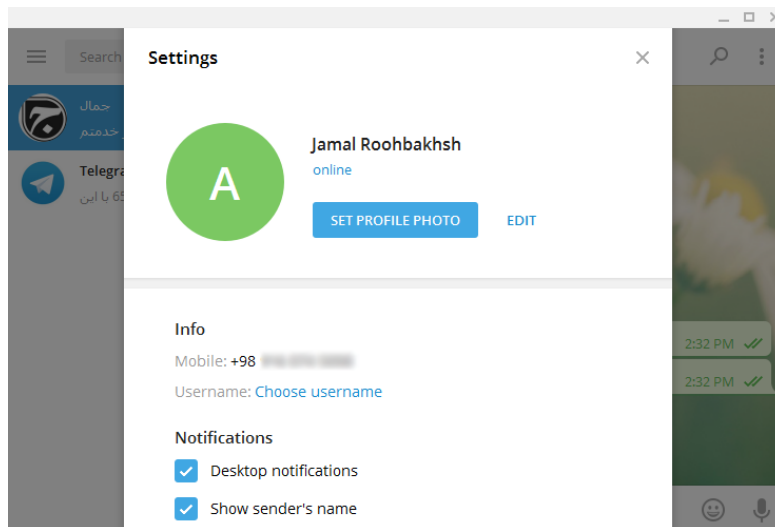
Search

جمال
خدمتم

Telegra
65 با این

Settings

A

Jamal Roohbakhsh
online

SET PROFILE PHOTO
EDIT

Info
Mobile: +98 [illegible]
Username: Choose username

Notifications
Desktop notifications
Show sender's name

2:32 PM
2:32 PM